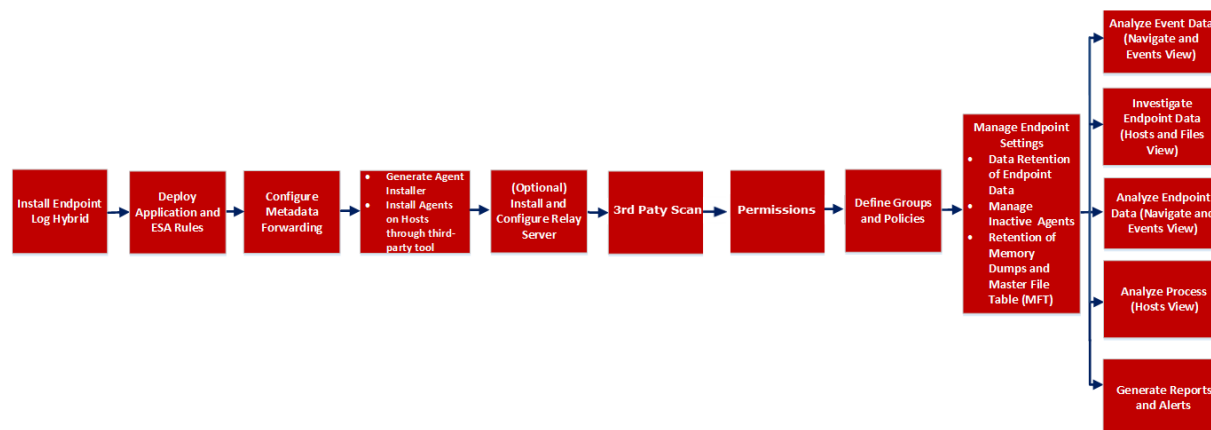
Install Endpoint Log Hybrid

Deploy Application and ESA Rules

Configure Metadata Forwarding

- Generate Agent Installer
- Install Agents on Hosts through third-party tool

(Optional) Install and Configure Relay Server

3rd Paty Scan

Permissions

Define Groups and Policies

Manage Endpoint Settings
- Data Retention of Endpoint Data
- Manage Inactive Agents
- Retention of Memory Dumps and Master File Table (MFT)

Analyze Event Data (Navigate and Events View)

Investigate Endpoint Data (Hosts and Files View)

Analyze Endpoint Data (Navigate and Events View)

Analyze Process (Hosts View)

Generate Reports and Alerts